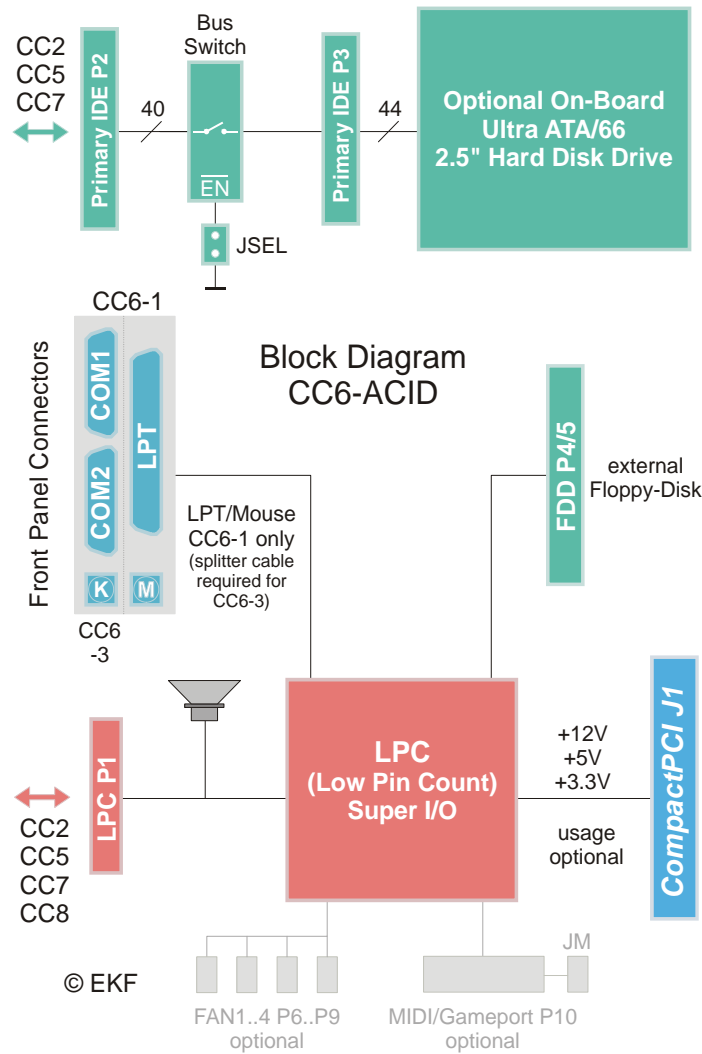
CC2
CC5
CC7

Primary IDE P2

40

Bus Switch

$\overline{EN}$

JSEL

Primary IDE P3

44

Optional On-Board Ultra ATA/66 2.5" Hard Disk Drive

CC6-1

Front Panel Connectors

COM1

COM2

LPT

K

M

CC6 -3

Block Diagram CC6-ACID

LPT/Mouse CC6-1 only (splitter cable required for CC6-3)

FDD P4/5

external Floppy-Disk

LPC P1

CC2
CC5
CC7
CC8

LPC (Low Pin Count) Super I/O

+12V
+5V
+3.3V

usage optional

CompactPCI J1

JM

© EKF

FAN1..4 P6..P9 optional

MIDI/Gameport P10 optional